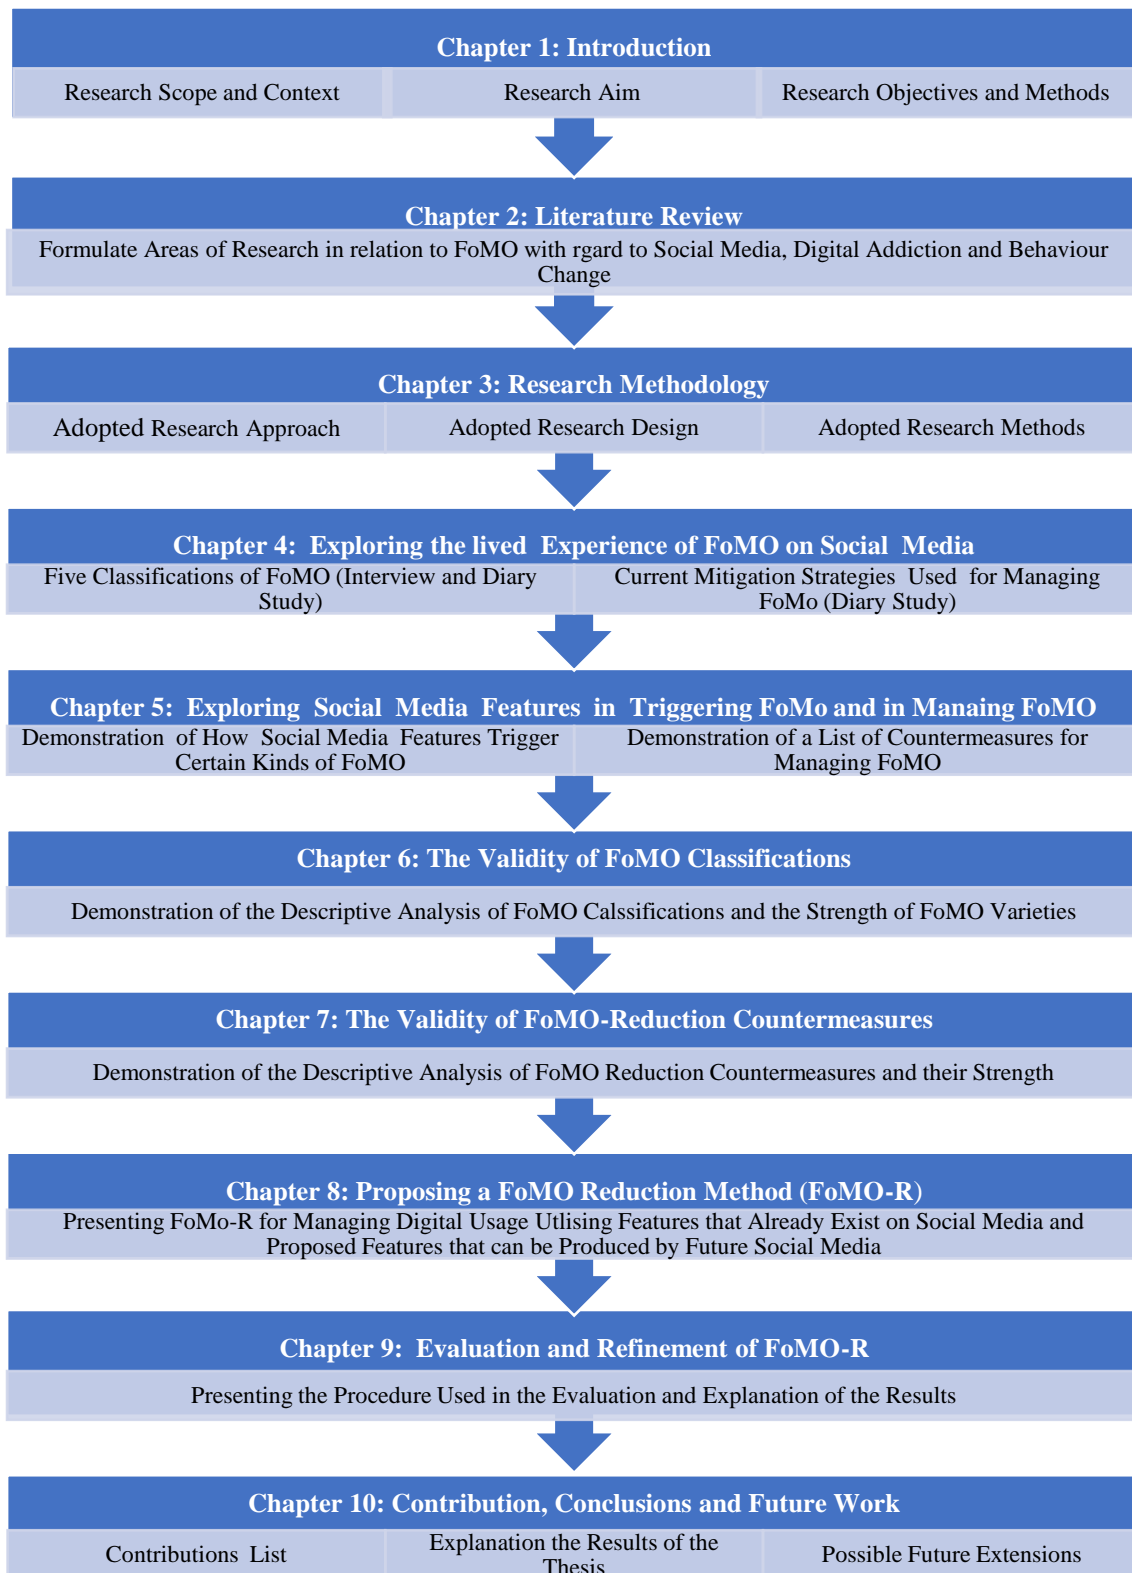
Chapter 1: Introduction

Research Scope and Context

Research Aim

Research Objectives and Methods

Chapter 2: Literature Review

Formulate Areas of Research in relation to FoMO with rgard to Social Media, Digital Addiction and Behaviour Change

Chapter 3: Research Methodology

Adopted Research Approach

Adopted Research Design

Adopted Research Methods

Chapter 4: Exploring the lived Experience of FoMO on Social Media

Five Classifications of FoMO (Interview and Diary Study)

Current Mitigation Strategies Used for Managing FoMo (Diary Study)

Chapter 5: Exploring Social Media Features in Triggering FoMo and in Manaing FoMO

Demonstration of How Social Media Features Trigger Certain Kinds of FoMO

Demonstration of a List of Countermeasures for Managing FoMO

Chapter 6: The Validity of FoMO Classifications

Demonstration of the Descriptive Analysis of FoMO Calssifications and the Strength of FoMO Varieties

Chapter 7: The Validity of FoMO-Reduction Countermeasures

Demonstration of the Descriptive Analysis of FoMO Reduction Countermeasures and their Strength

Chapter 8: Proposing a FoMO Reduction Method (FoMO-R)

Presenting FoMo-R for Managing Digital Usage Utlising Features that Already Exist on Social Media and Proposed Features that can be Produced by Future Social Media

Chapter 9: Evaluation and Refinement of FoMO-R

Presenting the Procedure Used in the Evaluation and Explanation of the Results

Chapter 10: Contribution, Conclusions and Future Work

Contributions List

Explanation the Results of the Thesis

Possible Future Extensions